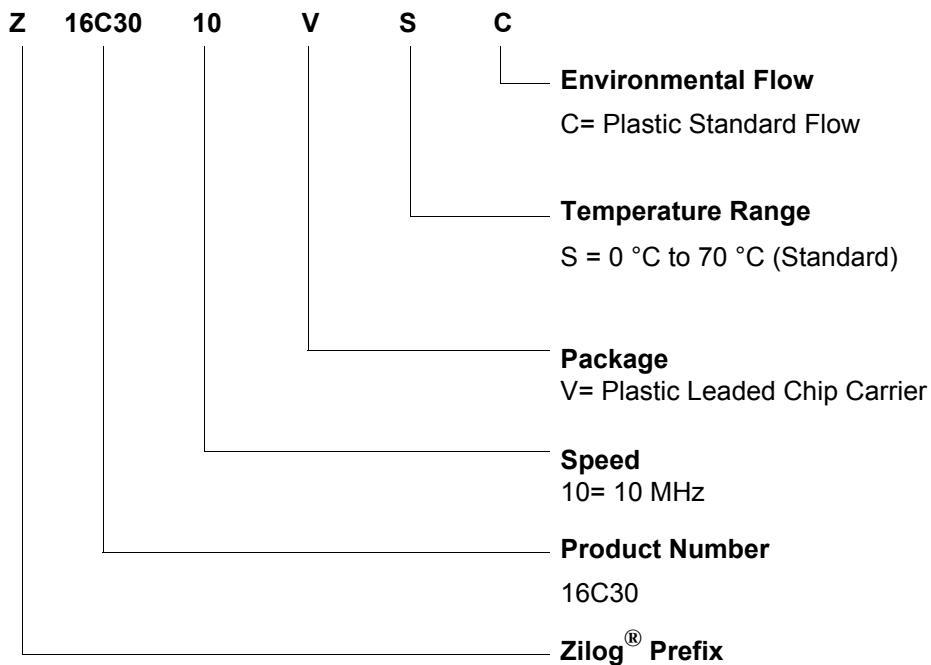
Z 16C30 10 V S C

Environmental Flow

C= Plastic Standard Flow

Temperature Range

S = 0 °C to 70 °C (Standard)

Package

V= Plastic Leaded Chip Carrier

Speed

10= 10 MHz

Product Number

16C30

Zilog® Prefix